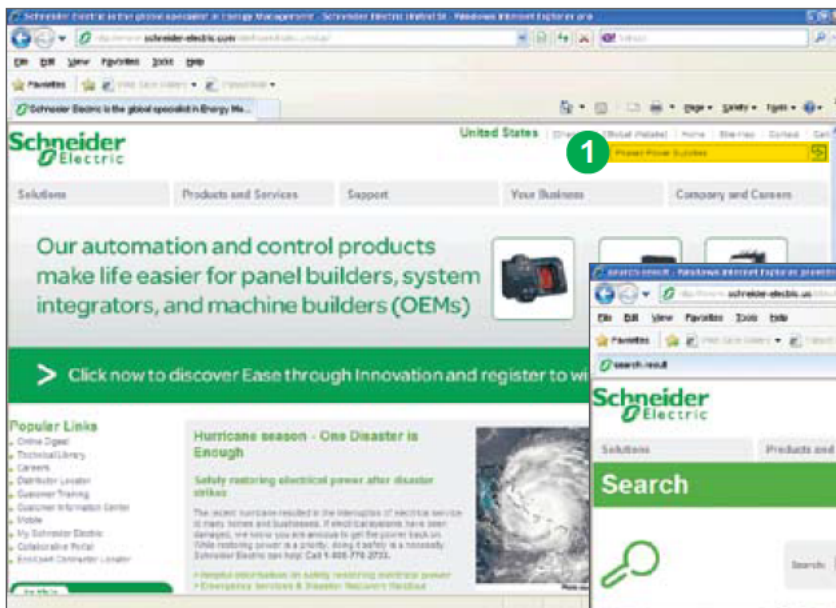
Schneider Electric is the global specialist in Energy Management - Schneider Electric United St - Windows Internet Explorer pro

schneider-electric.com

File Edit View Favorites Tools Help

Favorites

Schneider Electric is the global specialist in Energy Ma...

Page Safety Tools

Schneider Electric

United States | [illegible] | Global Website | Home | Site Map | Contact | Cart

1

Phaseo Power Supplies

Solutions | Products and Services | Support | Your Business | Company and Careers

Our automation and control products make life easier for panel builders, system integrators, and machine builders (OEMs)

> Click now to discover Ease through Innovation and register to wi

Popular Links
Online Digest
Technical Library
Careers
Distributor Locator
Customer Training
Customer Information Center
Mobile
My Schneider Electric
Collaborative Portal
Enclosed Contractor Locator

Hurricane season - One Disaster is Enough

Safely restoring electrical power after disaster strikes

The recent hurricane resulted in the interruption of electrical service to many homes and businesses. If electrical systems have been damaged, we know you are anxious to get the power back on. While restoring power is a priority, doing it safely is a necessity. Schneider Electric can help! Call 1-888-778-2733.

> Helpful information on safely restoring electrical power
> Emergency Services & Disaster Recovery Handout

Search result - Windows Internet Explorer provi

schneider-electric.us

File Edit View Favorites Tools Help

Favorites

Search result

Schneider Electric

Solutions | Products and

Search

Search